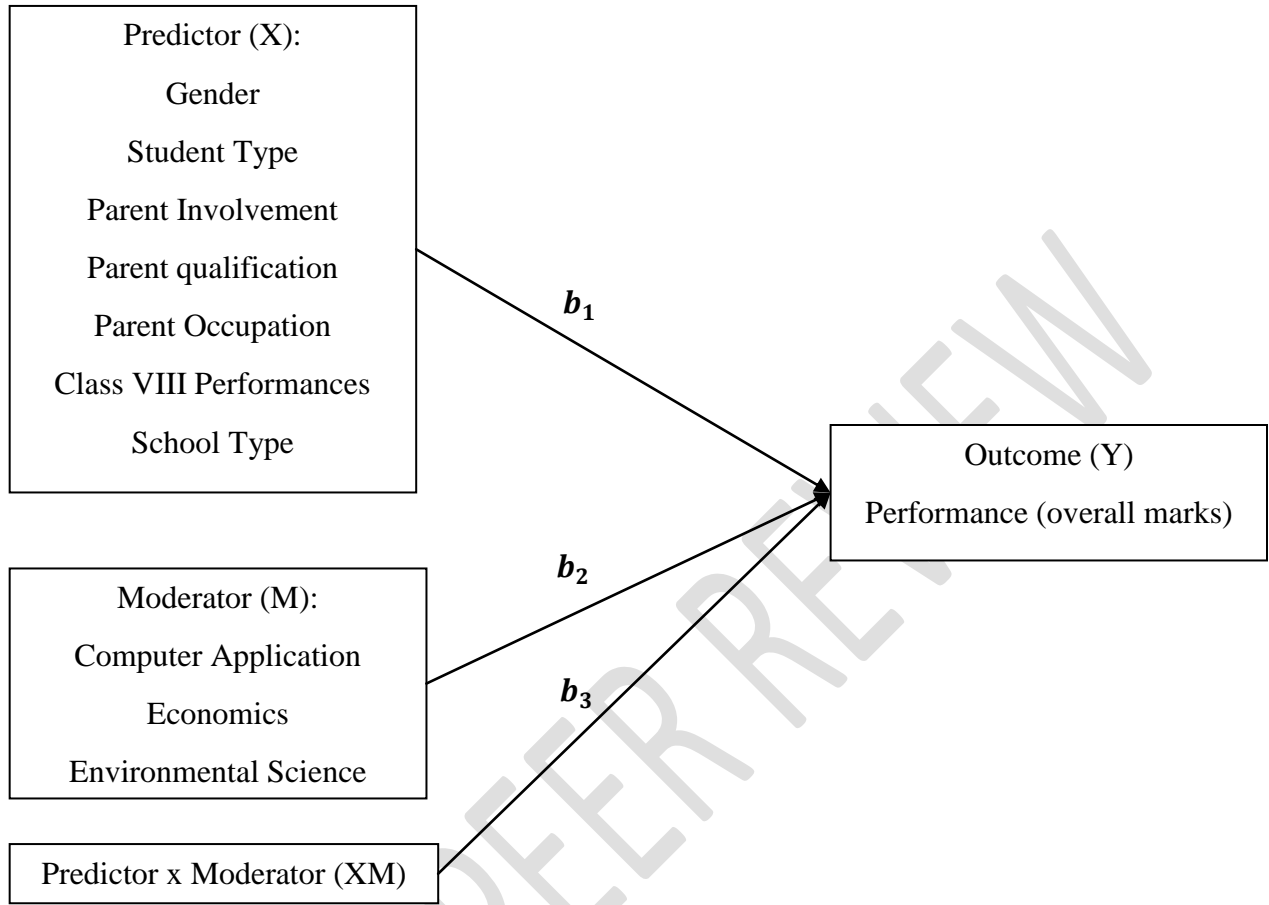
Predictor (X):
Gender
Student Type
Parent Involvement
Parent qualification
Parent Occupation
Class VIII Performances
School Type

$b_1$

Outcome (Y)
Performance (overall marks)

$b_2$

Moderator (M):
Computer Application
Economics
Environmental Science

$b_3$

Predictor x Moderator (XM)

PEER REVIEW